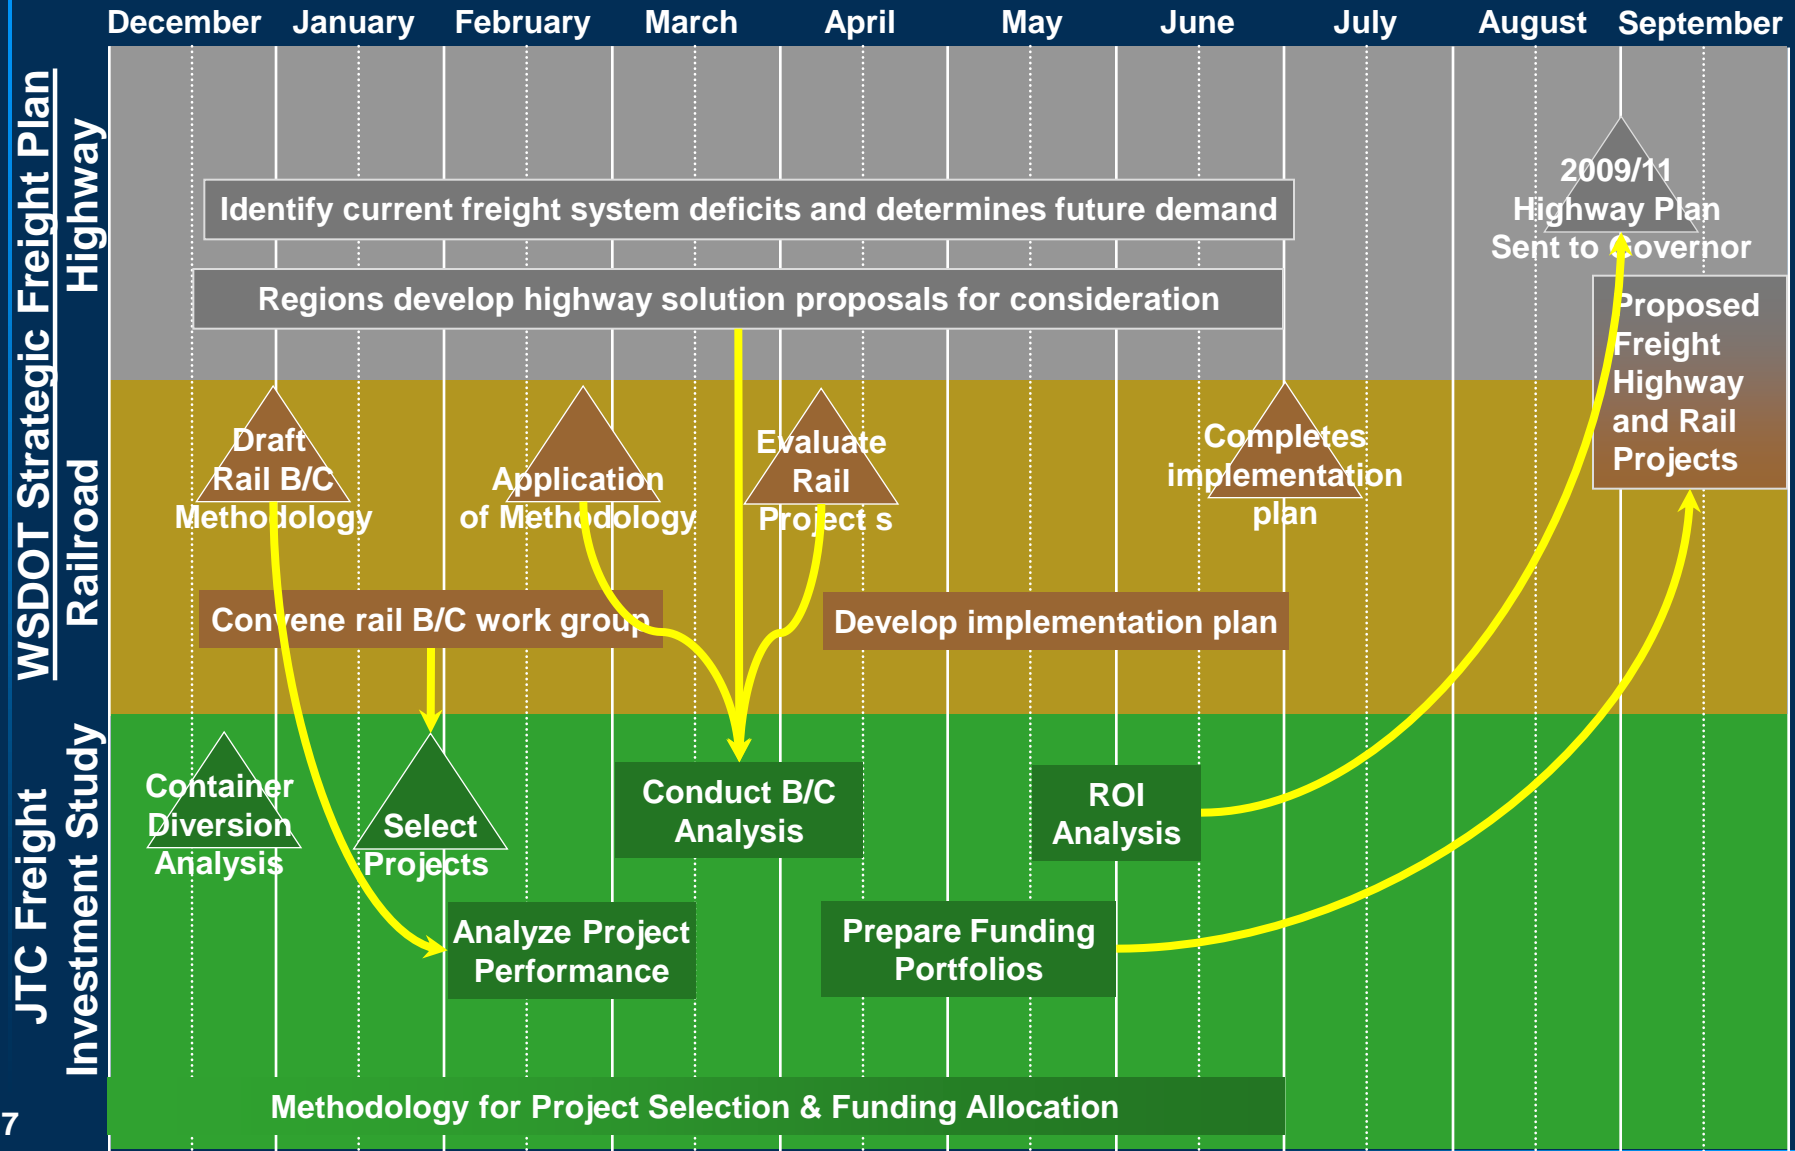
December January February March April May June July August September

WSDOT Strategic Freight Plan

Highway

Identify current freight system deficits and determines future demand

Regions develop highway solution proposals for consideration

2009/11 Highway Plan Sent to Governor

Proposed Freight Highway and Rail Projects

Railroad

Draft Rail B/C Methodology

Application of Methodology

Evaluate Rail Project s

Completes implementation plan

Convene rail B/C work group

Develop implementation plan

JTC Freight Investment Study

Container Diversion Analysis

Select Projects

Conduct B/C Analysis

ROI Analysis

Analyze Project Performance

Prepare Funding Portfolios

Methodology for Project Selection & Funding Allocation

7